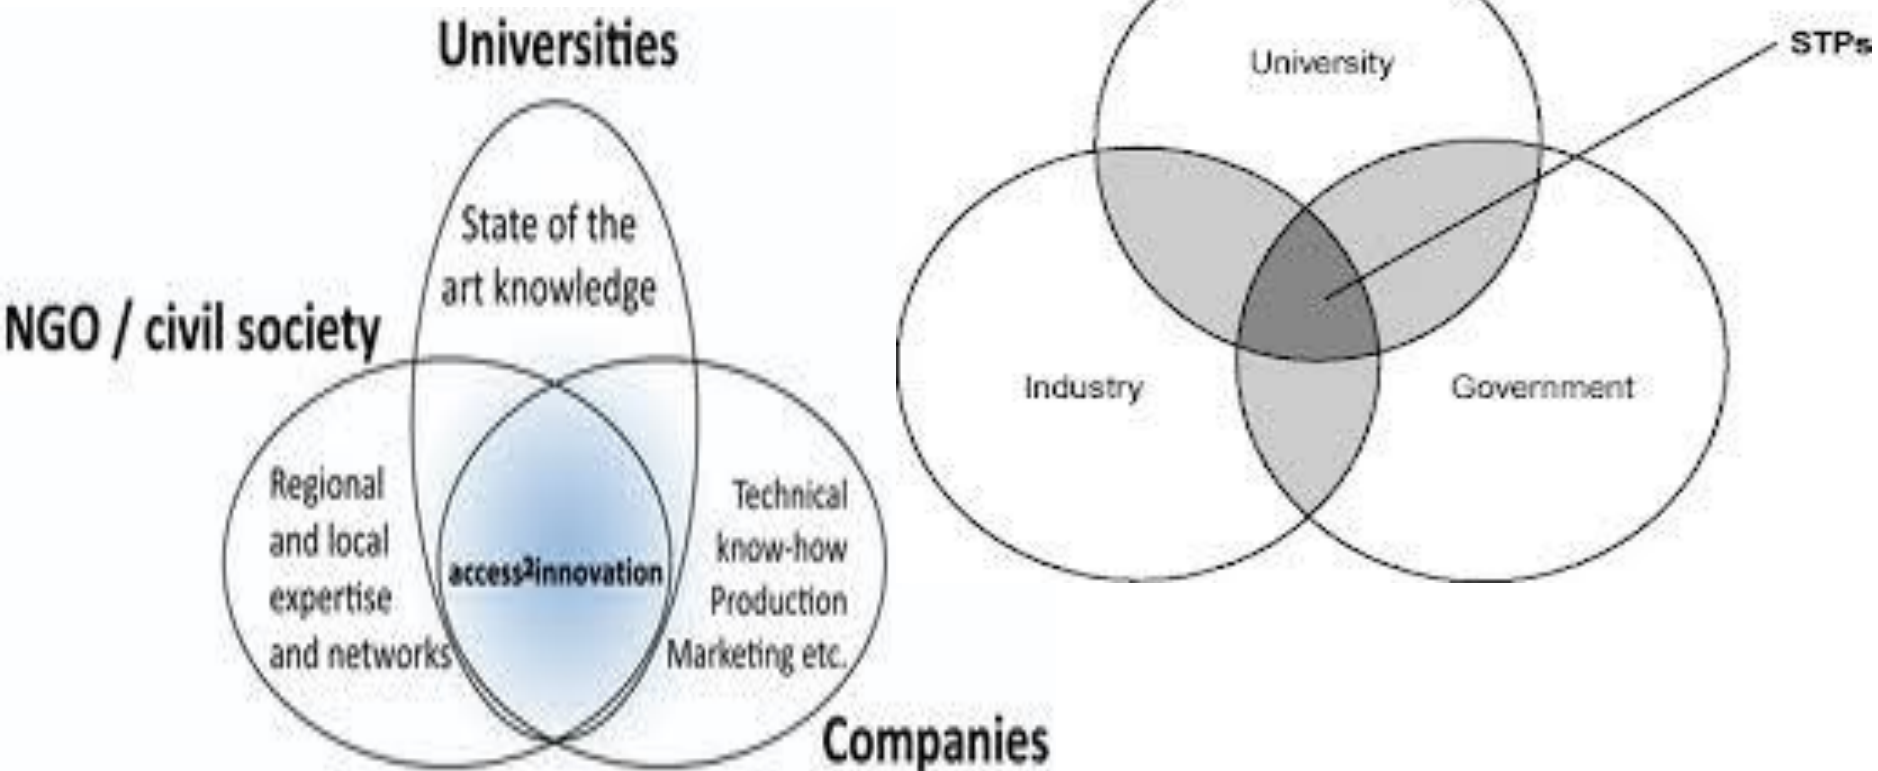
Universities

State of the art knowledge

NGO / civil society

Regional and local expertise and networks

access²innovation

Technical know-how Production Marketing etc.

Companies

University

STPs

Industry

Government